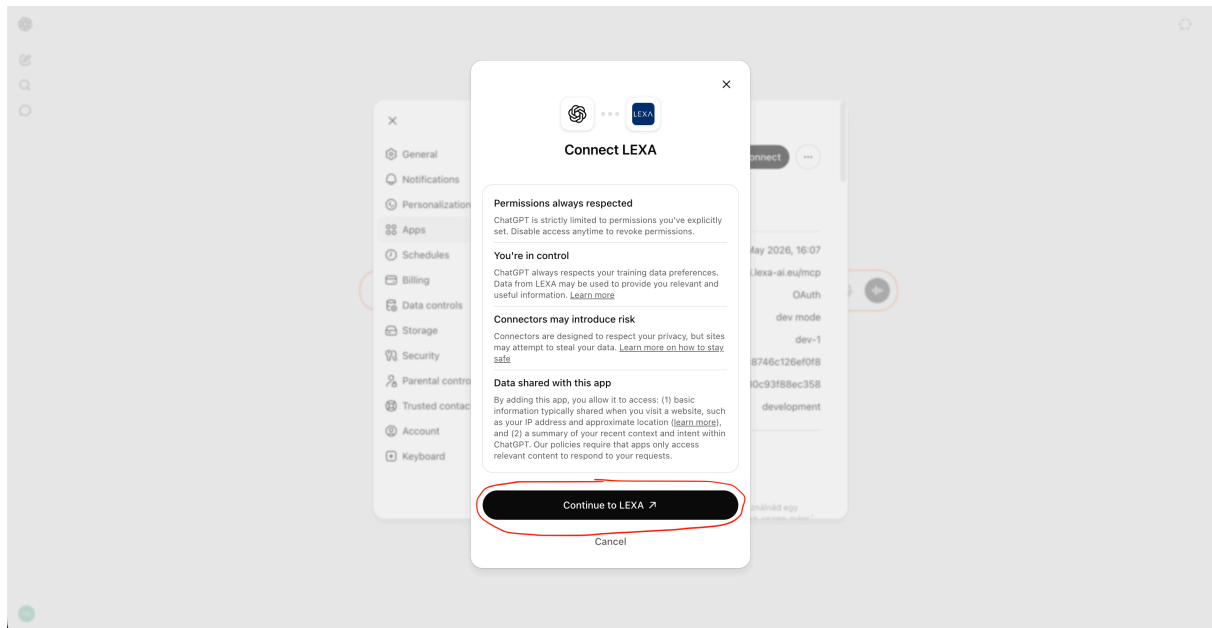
LEXA

Connect LEXA

Permissions always respected

ChatGPT is strictly limited to permissions you've explicitly set. Disable access anytime to revoke permissions.

You're in control

ChatGPT always respects your training data preferences. Data from LEXA may be used to provide you relevant and useful information. Learn more

Connectors may introduce risk

Connectors are designed to respect your privacy, but sites may attempt to steal your data. Learn more on how to stay safe

Data shared with this app

By adding this app, you allow it to access: (1) basic information typically shared when you visit a website, such as your IP address and approximate location (learn more), and (2) a summary of your recent context and intent within ChatGPT. Our policies require that apps only access relevant content to respond to your requests.

Continue to LEXA ↗

Cancel

General
Notifications
Personalization
Apps
Schedules
Billing
Data controls
Storage
Security
Parental contro
Trusted contac
Account
Keyboard

onnect

May 2026, 16:07
.lexa-ai.eu/mcp
OAuth
dev mode
dev-1
8746c126ef0f8
0c93f88ec358
development
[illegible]